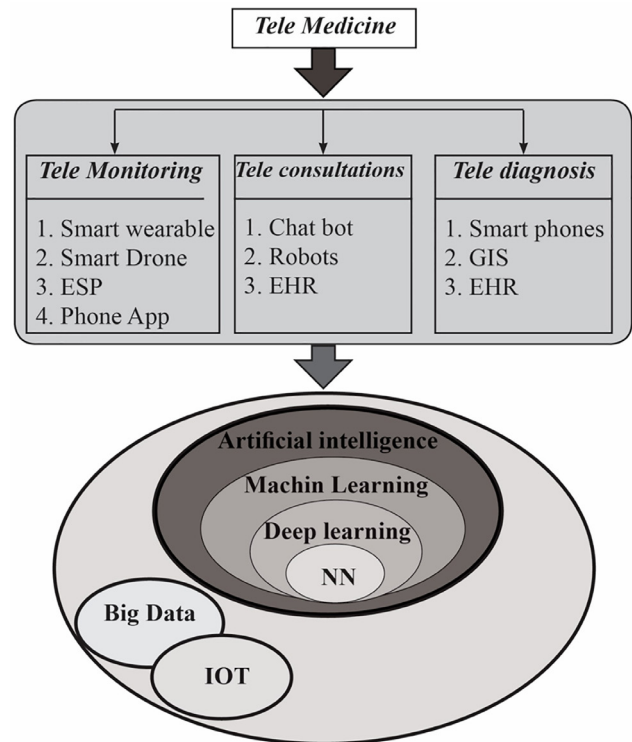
Tele Medicine

Tele Monitoring
1. Smart wearable
2. Smart Drone
3. ESP
4. Phone App

Tele consultations
1. Chat bot
2. Robots
3. EHR

Tele diagnosis
1. Smart phones
2. GIS
3. EHR

Artificial intelligence
Machin Learning
Deep learning
NN

Big Data
IOT